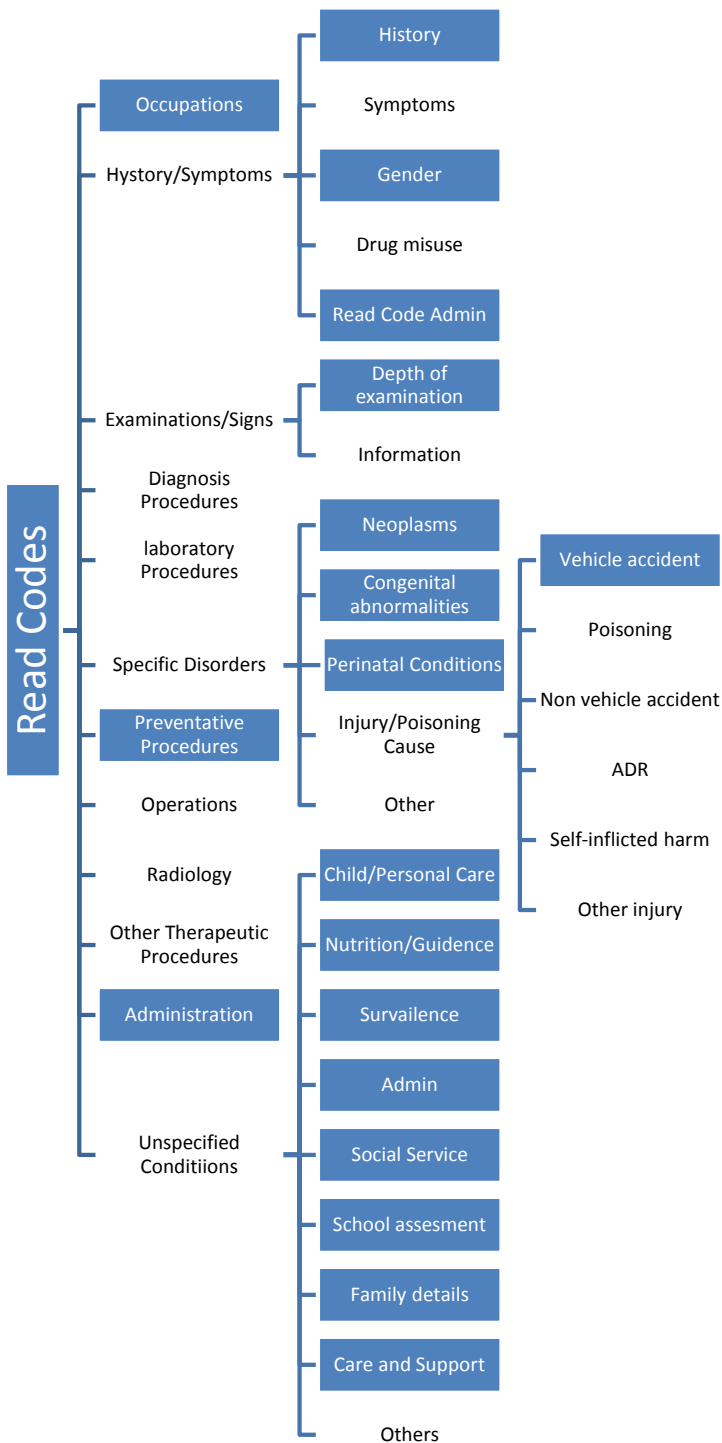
Read Codes

Occupations
Hystory/Symptoms
History
Symptoms
Gender
Drug misuse
Read Code Admin

Examinations/Signs
Depth of examination
Information

Diagnosis Procedures

laboratory Procedures

Specific Disorders
Neoplasms
Congenital abnormalities
Perinatal Conditions
Injury/Poisoning Cause
Vehicle accident
Poisoning
Non vehicle accident
ADR
Self-inflicted harm
Other injury
Other

Preventative Procedures

Operations

Radiology

Other Therapeutic Procedures

Administration

Unspecified Conditiions
Child/Personal Care
Nutrition/Guidence
Survailence
Admin
Social Service
School assesment
Family details
Care and Support
Others